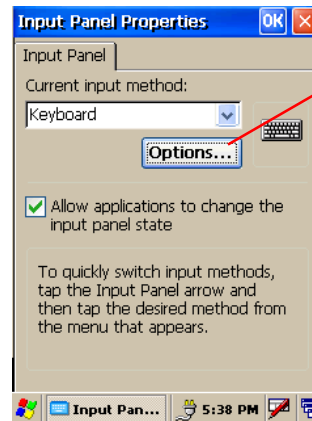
Input Panel Properties OK

Input Panel

Current input method:

Keyboard

Options...

Allow applications to change the input panel state

To quickly switch input methods, tap the Input Panel arrow and then tap the desired method from the menu that appears.

Input Pan... 5:38 PM